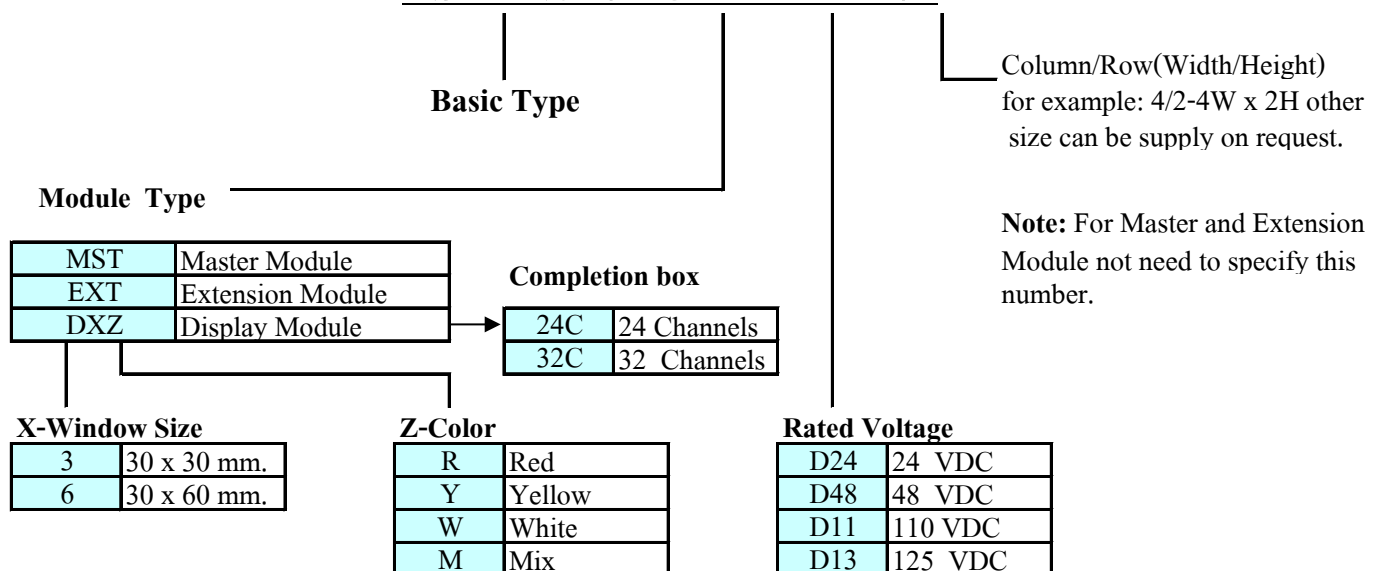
Column/Row(Width/Height) for example: 4/2-4W x 2H other size can be supply on request.

Basic Type

Module Type

| MST | Master Module |
|---|---|
| EXT | Extension Module |
| DXZ | Display Module |

Completion box

| 24C | 24 Channels |
|---|---|
| 32C | 32 Channels |

Note: For Master and Extension Module not need to specify this number.

X-Window Size

| 3 | 30 x 30 mm. |
|---|---|
| 6 | 30 x 60 mm. |

Z-Color

| R | Red |
|---|---|
| Y | Yellow |
| W | White |
| M | Mix |

Rated Voltage

| D24 | 24 VDC |
|---|---|
| D48 | 48 VDC |
| D11 | 110 VDC |
| D13 | 125 VDC |